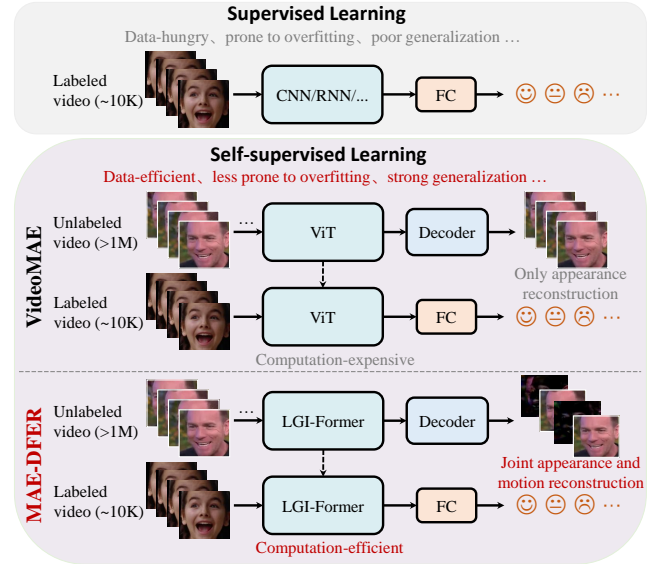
Supervised Learning

Data-hungry、prone to overfitting、poor generalization …

Labeled video (~10K)

CNN/RNN/...

FC

☺ 😐 ☹ ···

Self-supervised Learning

Data-efficient、less prone to overfitting、strong generalization …

VideoMAE

Unlabeled video (>1M)

···

ViT

Decoder

Only appearance reconstruction

Labeled video (~10K)

ViT

FC

☺ 😐 ☹ ···

Computation-expensive

MAE-DFER

Unlabeled video (>1M)

···

LGI-Former

Decoder

Joint appearance and motion reconstruction

Labeled video (~10K)

LGI-Former

FC

☺ 😐 ☹ ···

Computation-efficient